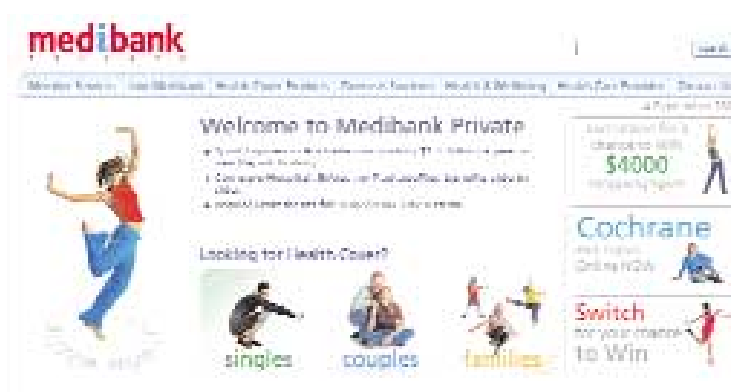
medibank

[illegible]

Member Services | Join Medibank | Health Cover Products | Claims & Services | Health & Wellbeing | Health Care Providers | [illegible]

Welcome to Medibank Private

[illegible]

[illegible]

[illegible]

Looking for Health Cover?

singles

couples

families

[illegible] $4000 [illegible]

Cochrane

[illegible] Online NOW

Switch

for your chance to Win